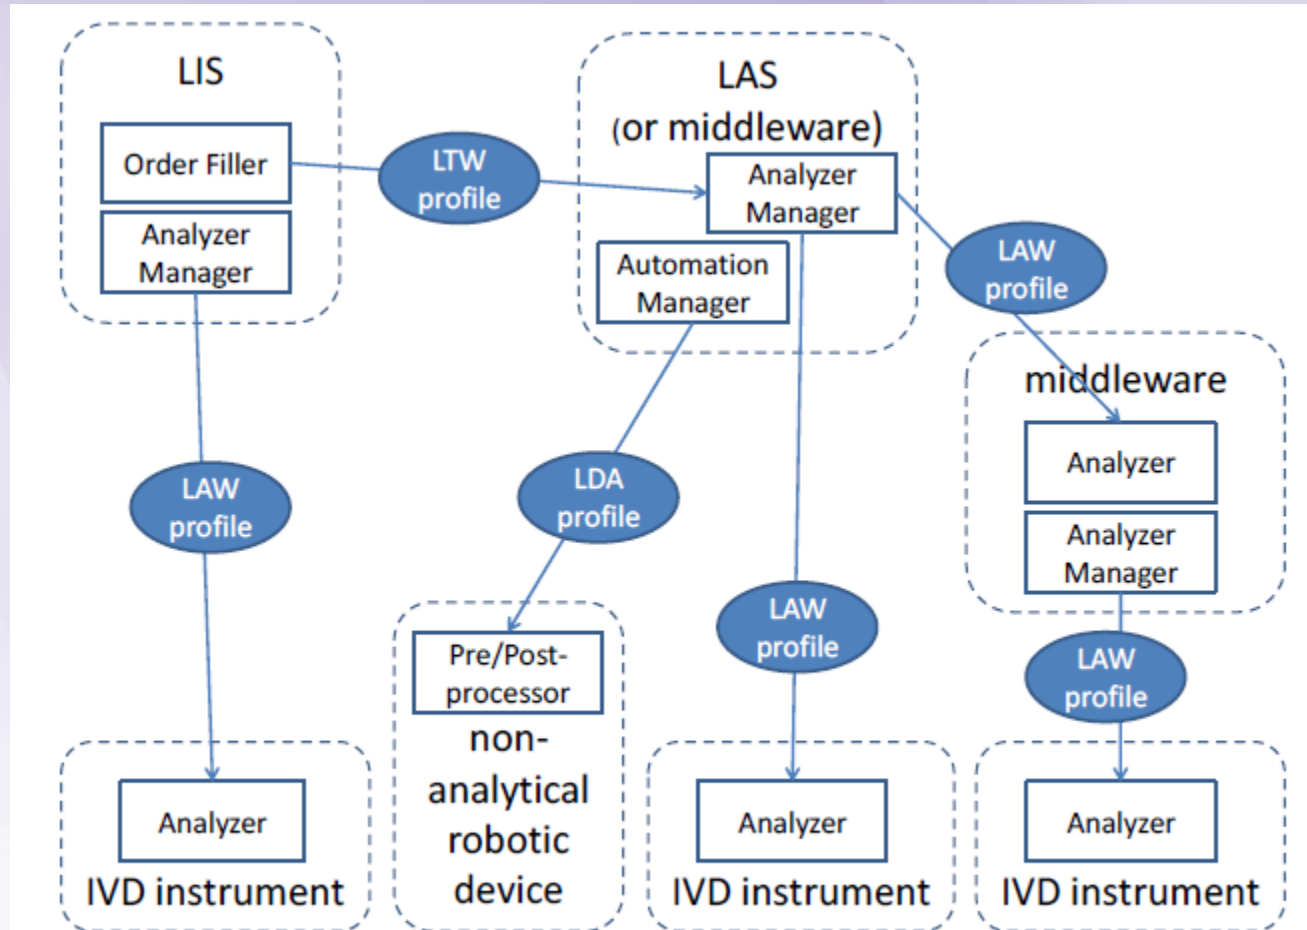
LIS

Order Filler

Analyzer Manager

LTW profile

LAS (or middleware)

Analyzer Manager

Automation Manager

LAW profile

middleware

Analyzer

Analyzer Manager

LAW profile

LDA profile

Pre/Post-processor

non-analytical robotic device

LAW profile

LAW profile

Analyzer

IVD instrument

Analyzer

IVD instrument

Analyzer

IVD instrument